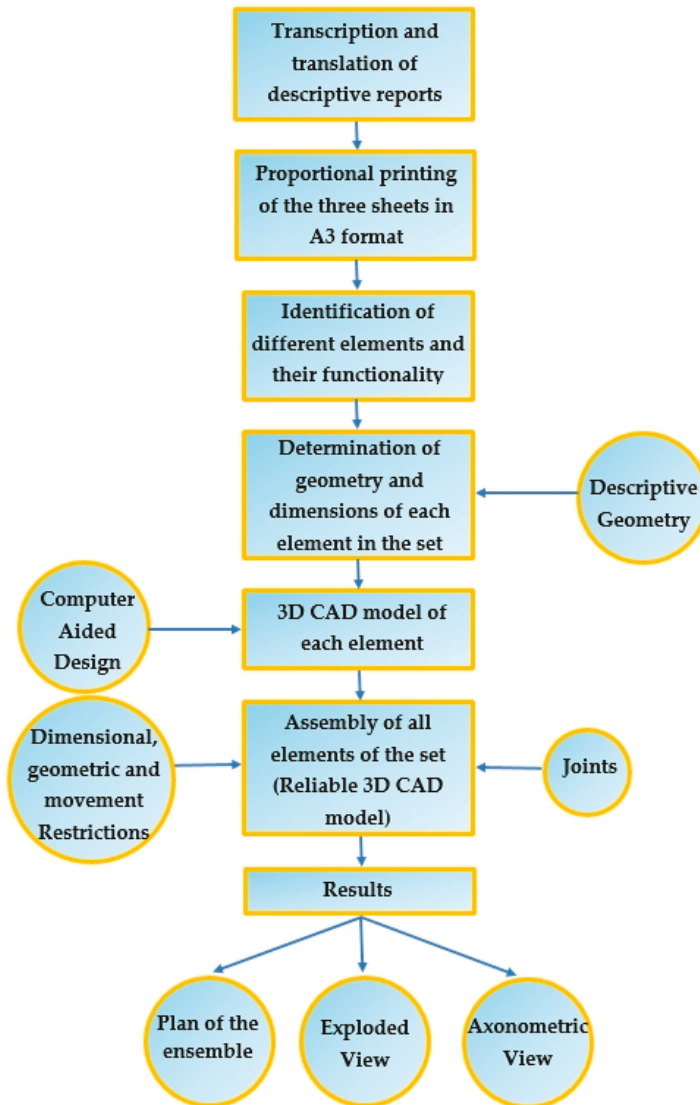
Transcription and translation of descriptive reports

Proportional printing of the three sheets in A3 format

Identification of different elements and their functionality

Determination of geometry and dimensions of each element in the set

Descriptive Geometry

Computer Aided Design

3D CAD model of each element

Dimensional, geometric and movement Restrictions

Assembly of all elements of the set (Reliable 3D CAD model)

Joints

Results

Plan of the ensemble

Exploded View

Axonometric View